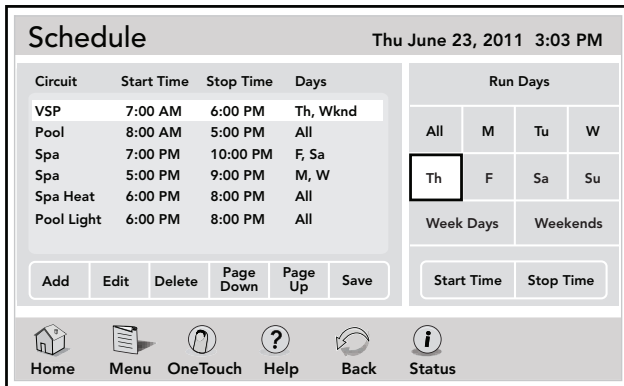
Schedule

Thu June 23, 2011 3:03 PM

| Circuit | Start Time | Stop Time | Days |
|---|---|---|---|
| VSP | 7:00 AM | 6:00 PM | Th, Wknd |
| Pool | 8:00 AM | 5:00 PM | All |
| Spa | 7:00 PM | 10:00 PM | F, Sa |
| Spa | 5:00 PM | 9:00 PM | M, W |
| Spa Heat | 6:00 PM | 8:00 PM | All |
| Pool Light | 6:00 PM | 8:00 PM | All |

Add Edit Delete Page Down Page Up Save

Run Days

All M Tu W
Th F Sa Su
Week Days Weekends

Start Time Stop Time

Home Menu OneTouch Help Back Status